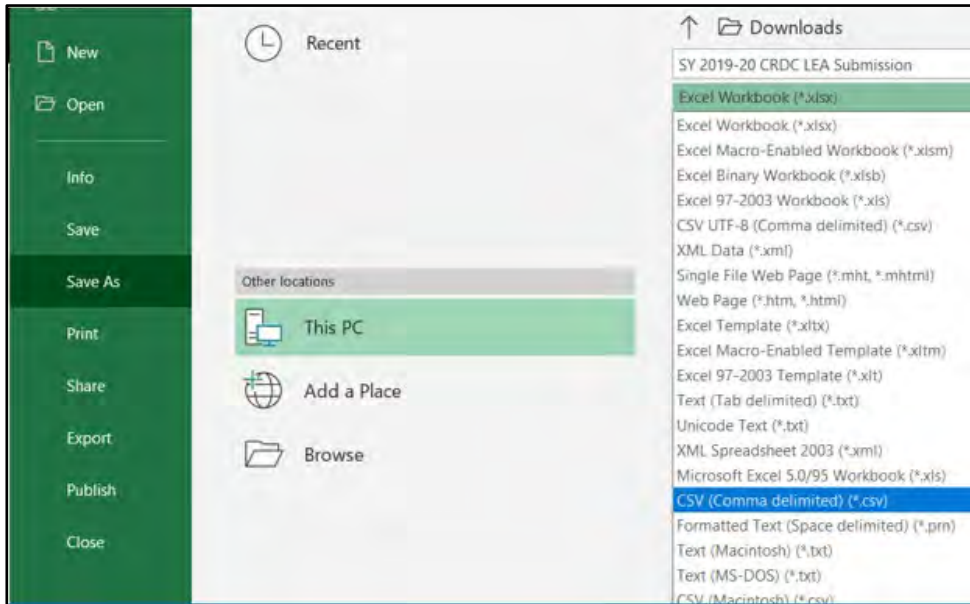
New
Open
Info
Save
Save As
Print
Share
Export
Publish
Close

Recent

Other locations

This PC

Add a Place

Browse

Downloads

SY 2019-20 CRDC LEA Submission

Excel Workbook (*.xlsx)
Excel Workbook (*.xlsx)
Excel Macro-Enabled Workbook (*.xlsm)
Excel Binary Workbook (*.xlsb)
Excel 97-2003 Workbook (*.xls)
CSV UTF-8 (Comma delimited) (*.csv)
XML Data (*.xml)
Single File Web Page (*.mht, *.mhtml)
Web Page (*.htm, *.html)
Excel Template (*.xltx)
Excel Macro-Enabled Template (*.xltm)
Excel 97-2003 Template (*.xlt)
Text (Tab delimited) (*.txt)
Unicode Text (*.txt)
XML Spreadsheet 2003 (*.xml)
Microsoft Excel 5.0/95 Workbook (*.xls)
CSV (Comma delimited) (*.csv)
Formatted Text (Space delimited) (*.prn)
Text (Macintosh) (*.txt)
Text (MS-DOS) (*.txt)
CSV (Macintosh) (*.csv)